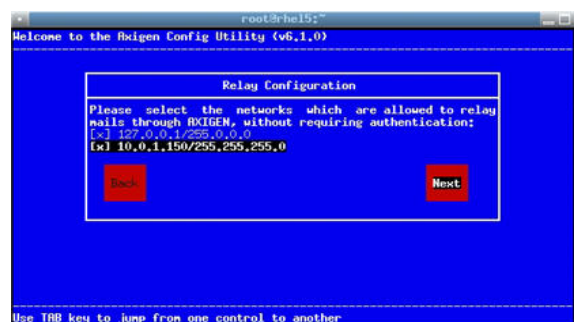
root@rhel5:~

Welcome to the Axigen Config Utility (v6.1.0)

Relay Configuration

Please select the networks which are allowed to relay mails through AXIGEN, without requiring authentication:
[x] 127.0.0.1/255.0.0.0
[x] 10.0.1.150/255.255.255.0

Back

Next

Use TAB key to jump from one control to another